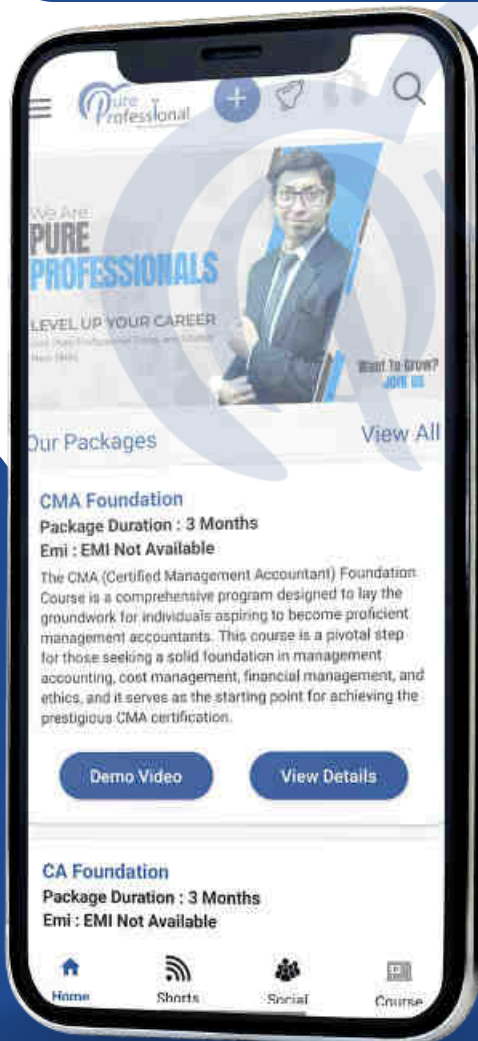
Pure Professional

We Are
PURE
PROFESSIONALS

LEVEL UP YOUR CAREER
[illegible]

Want To Grow?
JOIN US

Our Packages
View All

CMA Foundation
Package Duration : 3 Months
Emi : EMI Not Available
The CMA (Certified Management Accountant) Foundation Course is a comprehensive program designed to lay the groundwork for individuals aspiring to become proficient management accountants. This course is a pivotal step for those seeking a solid foundation in management accounting, cost management, financial management, and ethics, and it serves as the starting point for achieving the prestigious CMA certification.

Demo Video
View Details

CA Foundation
Package Duration : 3 Months
Emi : EMI Not Available

Home
Shorts
Social
Course